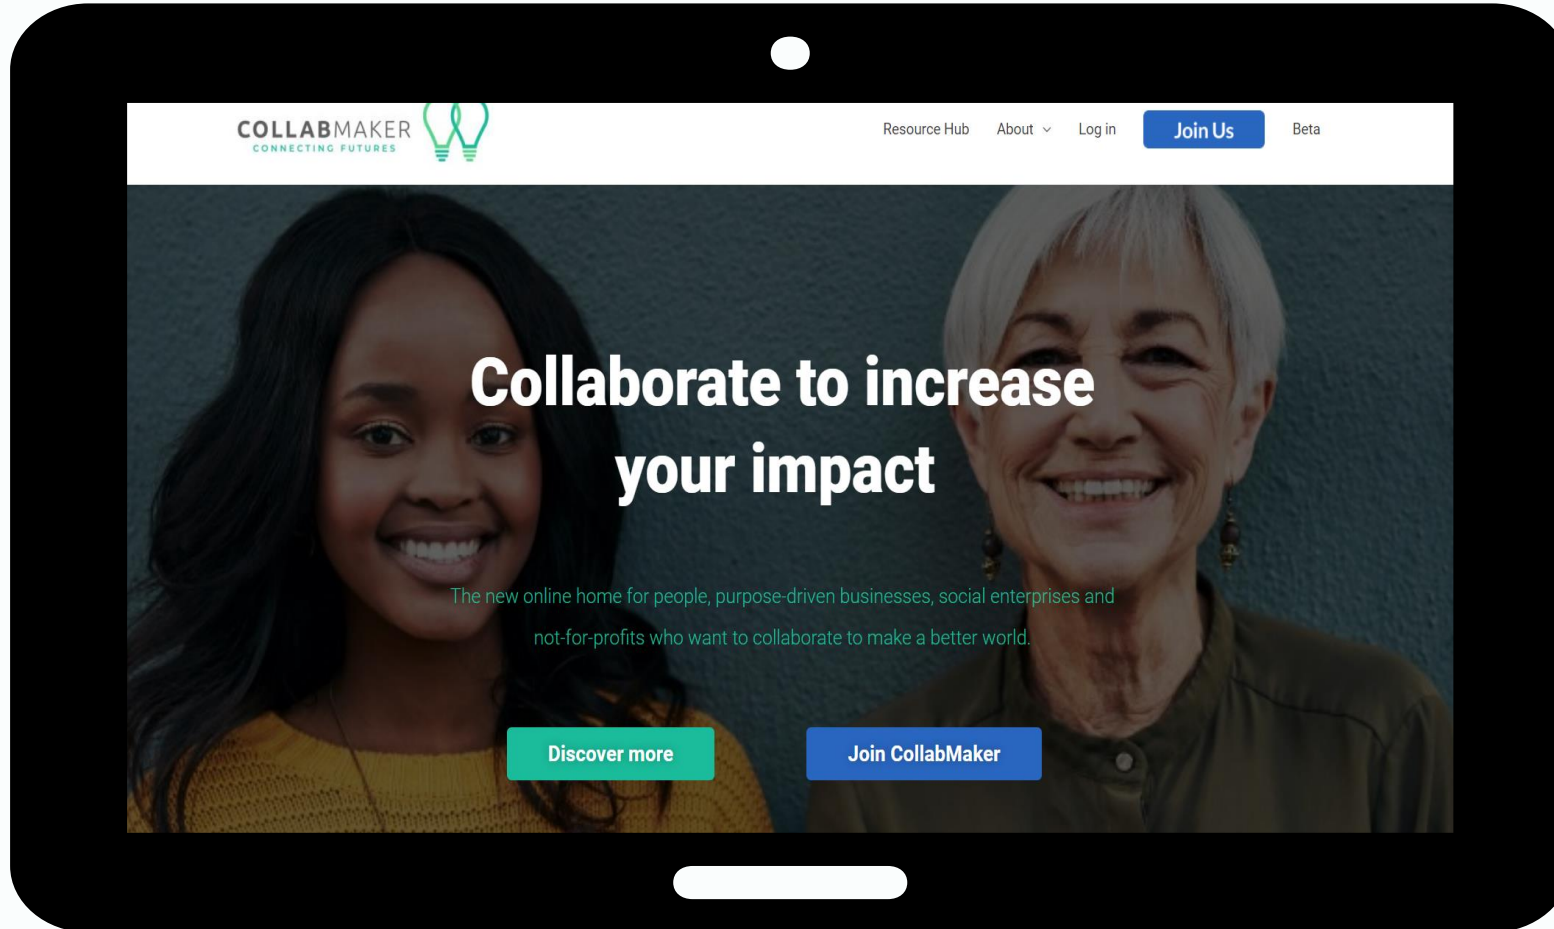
COLLABMAKER
CONNECTING FUTURES

Resource Hub About Log in Join Us Beta

Collaborate to increase your impact

The new online home for people, purpose-driven businesses, social enterprises and not-for-profits who want to collaborate to make a better world.

Discover more

Join CollabMaker